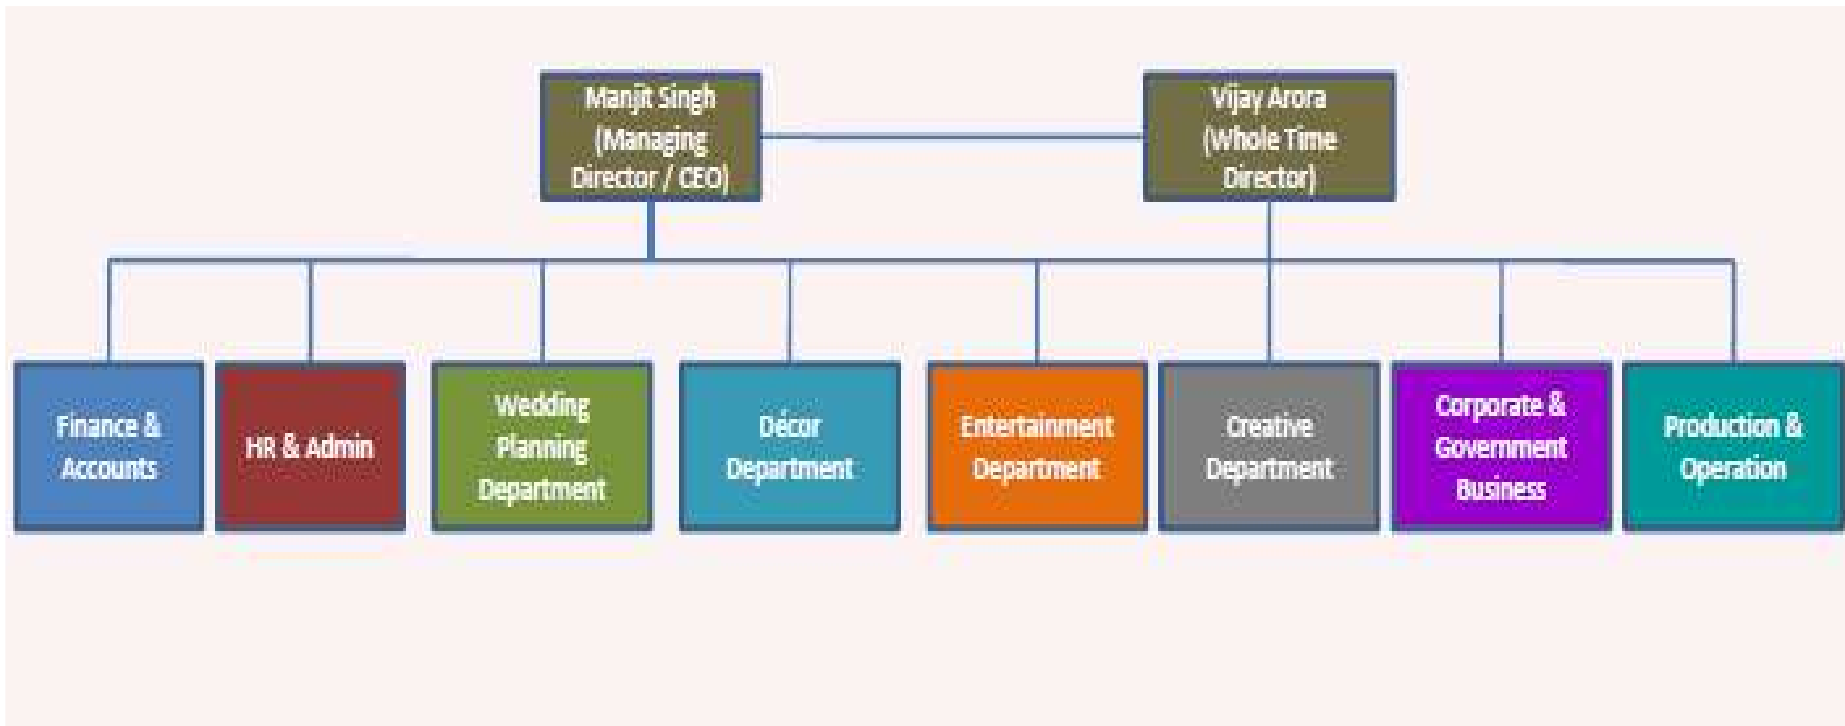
Manjit Singh (Managing Director / CEO)

Vijay Arora (Whole Time Director)

Finance & Accounts

HR & Admin

Wedding Planning Department

Décor Department

Entertainment Department

Creative Department

Corporate & Government Business

Production & Operation